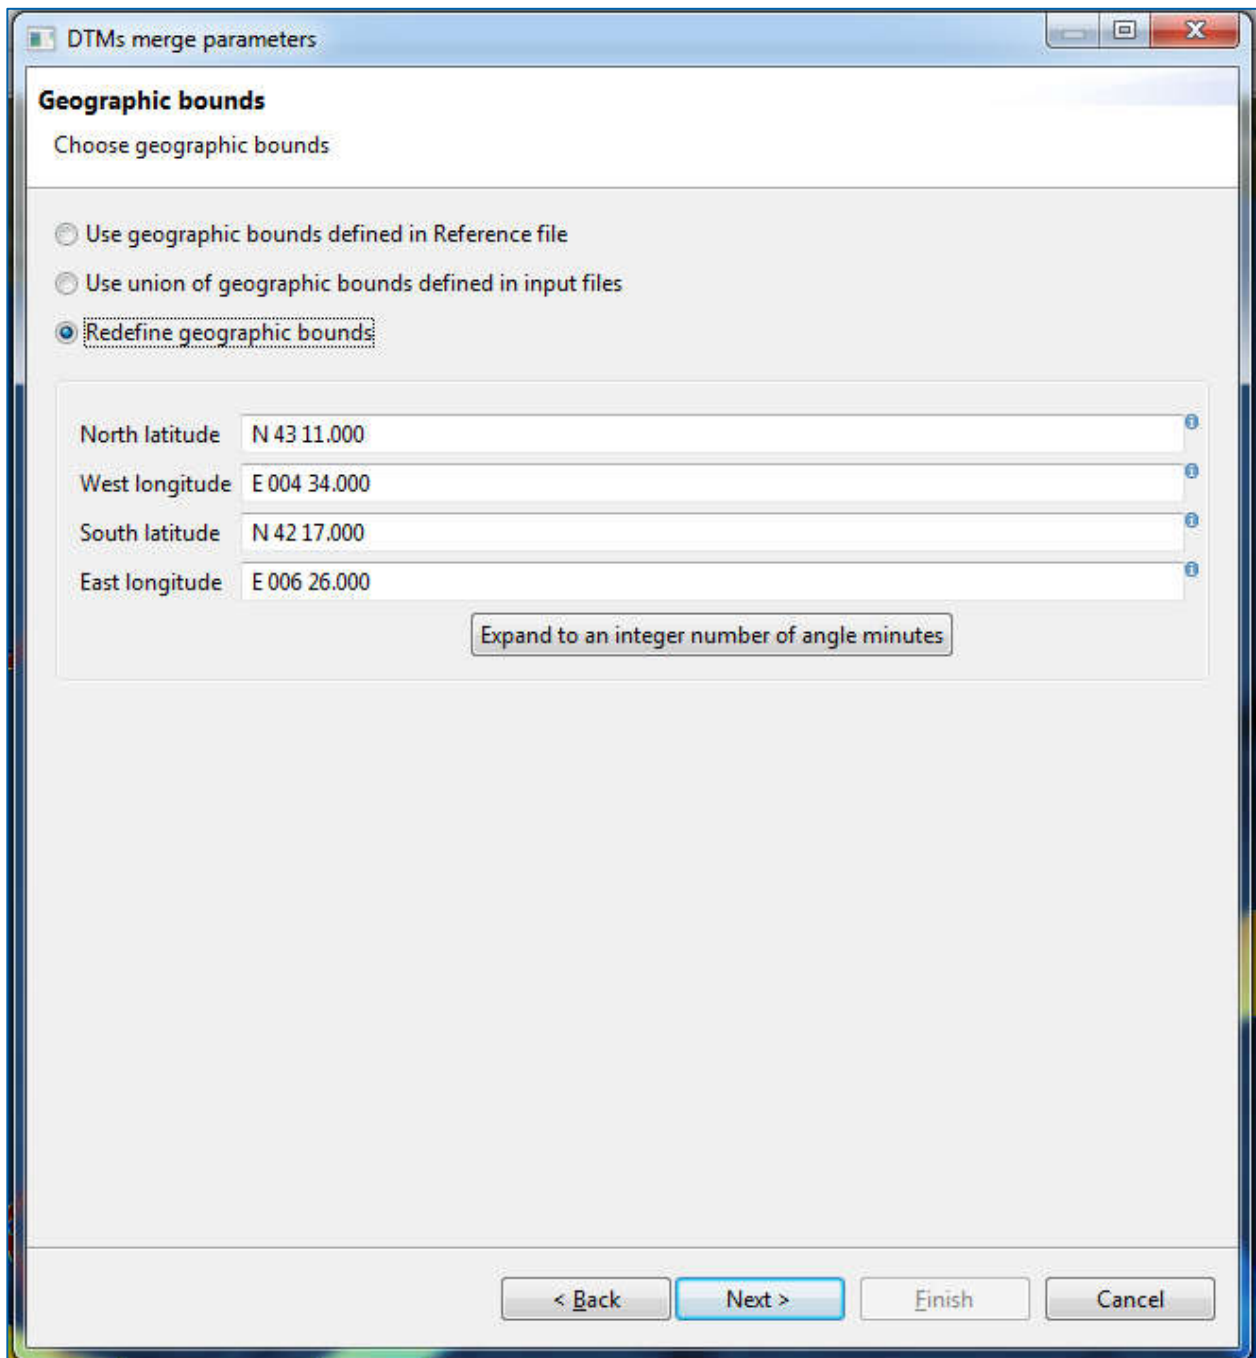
DTMs merge parameters

Geographic bounds

Choose geographic bounds

Use geographic bounds defined in Reference file

Use union of geographic bounds defined in input files

Redefine geographic bounds

North latitude N 43 11.000

West longitude E 004 34.000

South latitude N 42 17.000

East longitude E 006 26.000

Expand to an integer number of angle minutes

< Back Next > Finish Cancel